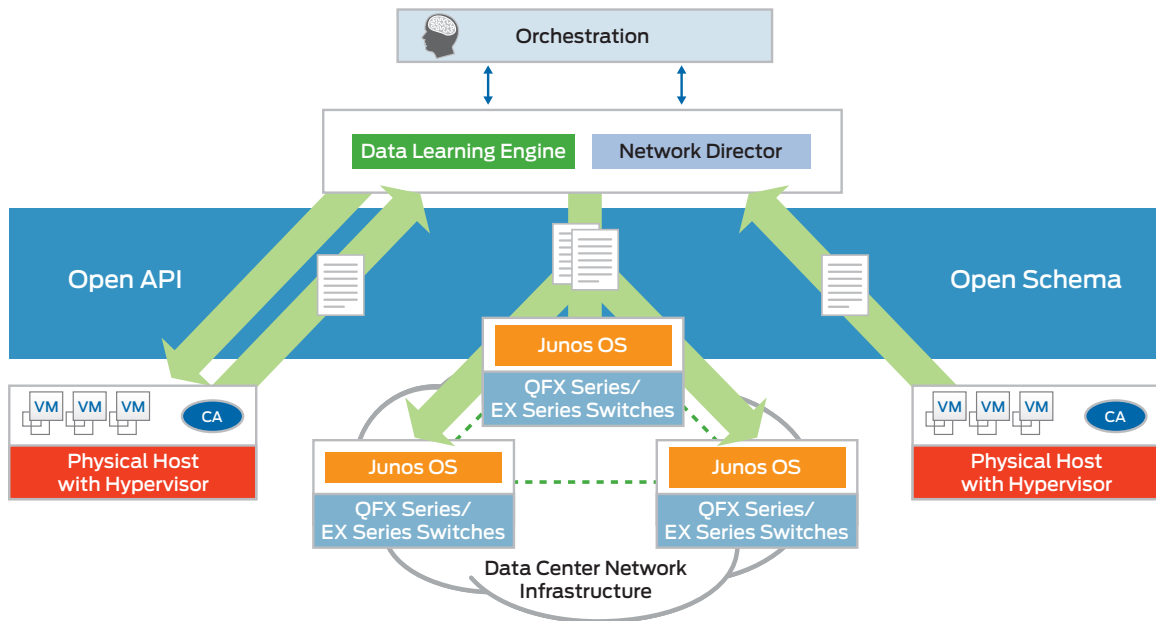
Orchestration

Data Learning Engine

Network Director

Open API

Open Schema

Junos OS

QFX Series/
EX Series Switches

VM VM VM CA

Physical Host
with Hypervisor

Junos OS

QFX Series/
EX Series Switches

Junos OS

QFX Series/
EX Series Switches

VM VM VM CA

Physical Host
with Hypervisor

Data Center Network
Infrastructure